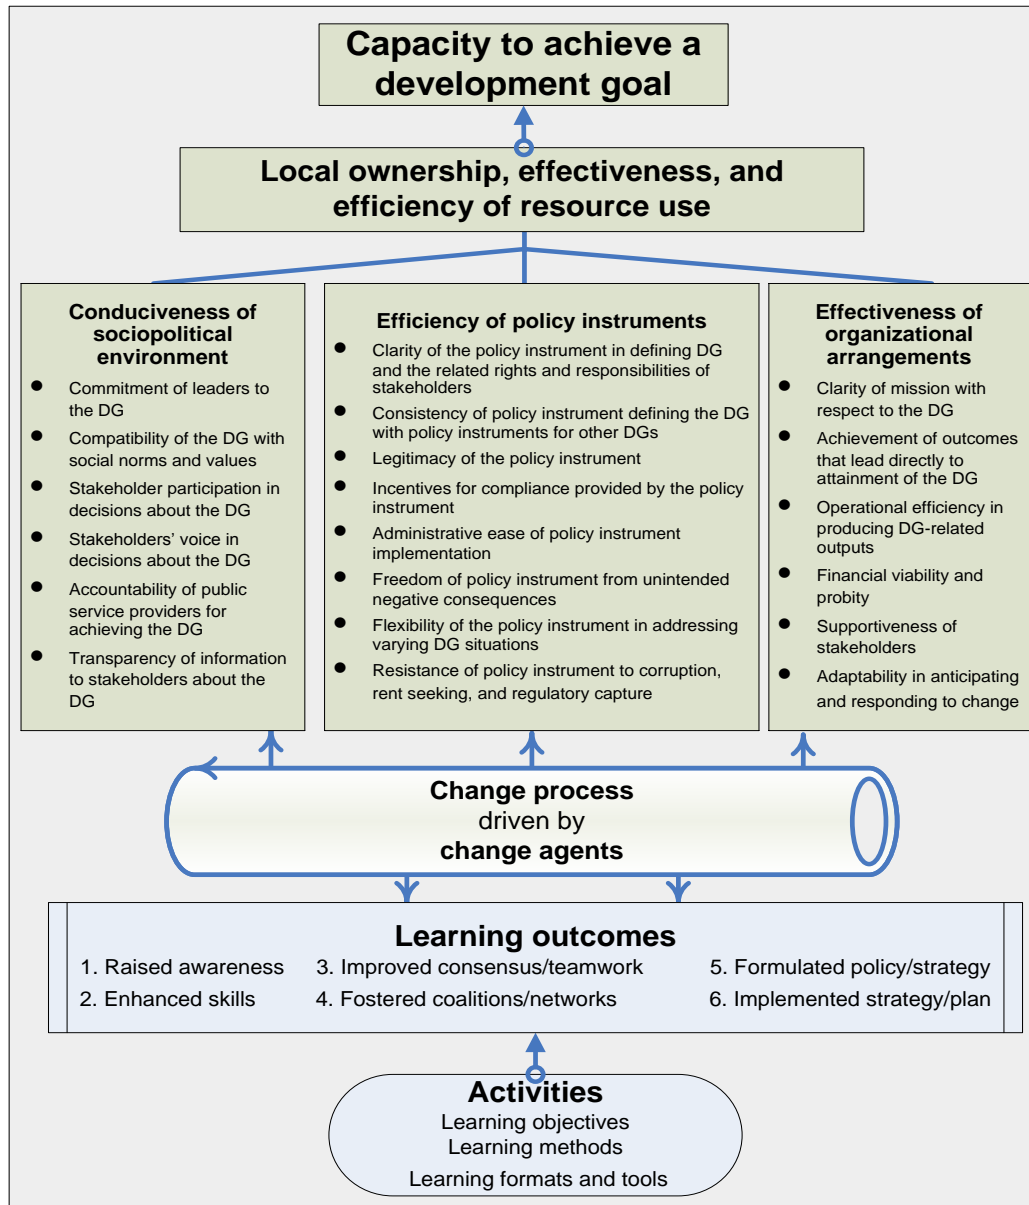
Capacity to achieve a development goal

Local ownership, effectiveness, and efficiency of resource use

Conduciveness of sociopolitical environment

- Commitment of leaders to the DG
- Compatibility of the DG with social norms and values
- Stakeholder participation in decisions about the DG
- Stakeholders' voice in decisions about the DG
- Accountability of public service providers for achieving the DG
- Transparency of information to stakeholders about the DG

Efficiency of policy instruments

- Clarity of the policy instrument in defining DG and the related rights and responsibilities of stakeholders
- Consistency of policy instrument defining the DG with policy instruments for other DGs
- Legitimacy of the policy instrument
- Incentives for compliance provided by the policy instrument
- Administrative ease of policy instrument implementation
- Freedom of policy instrument from unintended negative consequences
- Flexibility of the policy instrument in addressing varying DG situations
- Resistance of policy instrument to corruption, rent seeking, and regulatory capture

Effectiveness of organizational arrangements

- Clarity of mission with respect to the DG
- Achievement of outcomes that lead directly to attainment of the DG
- Operational efficiency in producing DG-related outputs
- Financial viability and probity
- Supportiveness of stakeholders
- Adaptability in anticipating and responding to change

Change process driven by change agents

Learning outcomes

1. Raised awareness
2. Enhanced skills
3. Improved consensus/teamwork
4. Fostered coalitions/networks
5. Formulated policy/strategy
6. Implemented strategy/plan

Activities
Learning objectives
Learning methods
Learning formats and tools